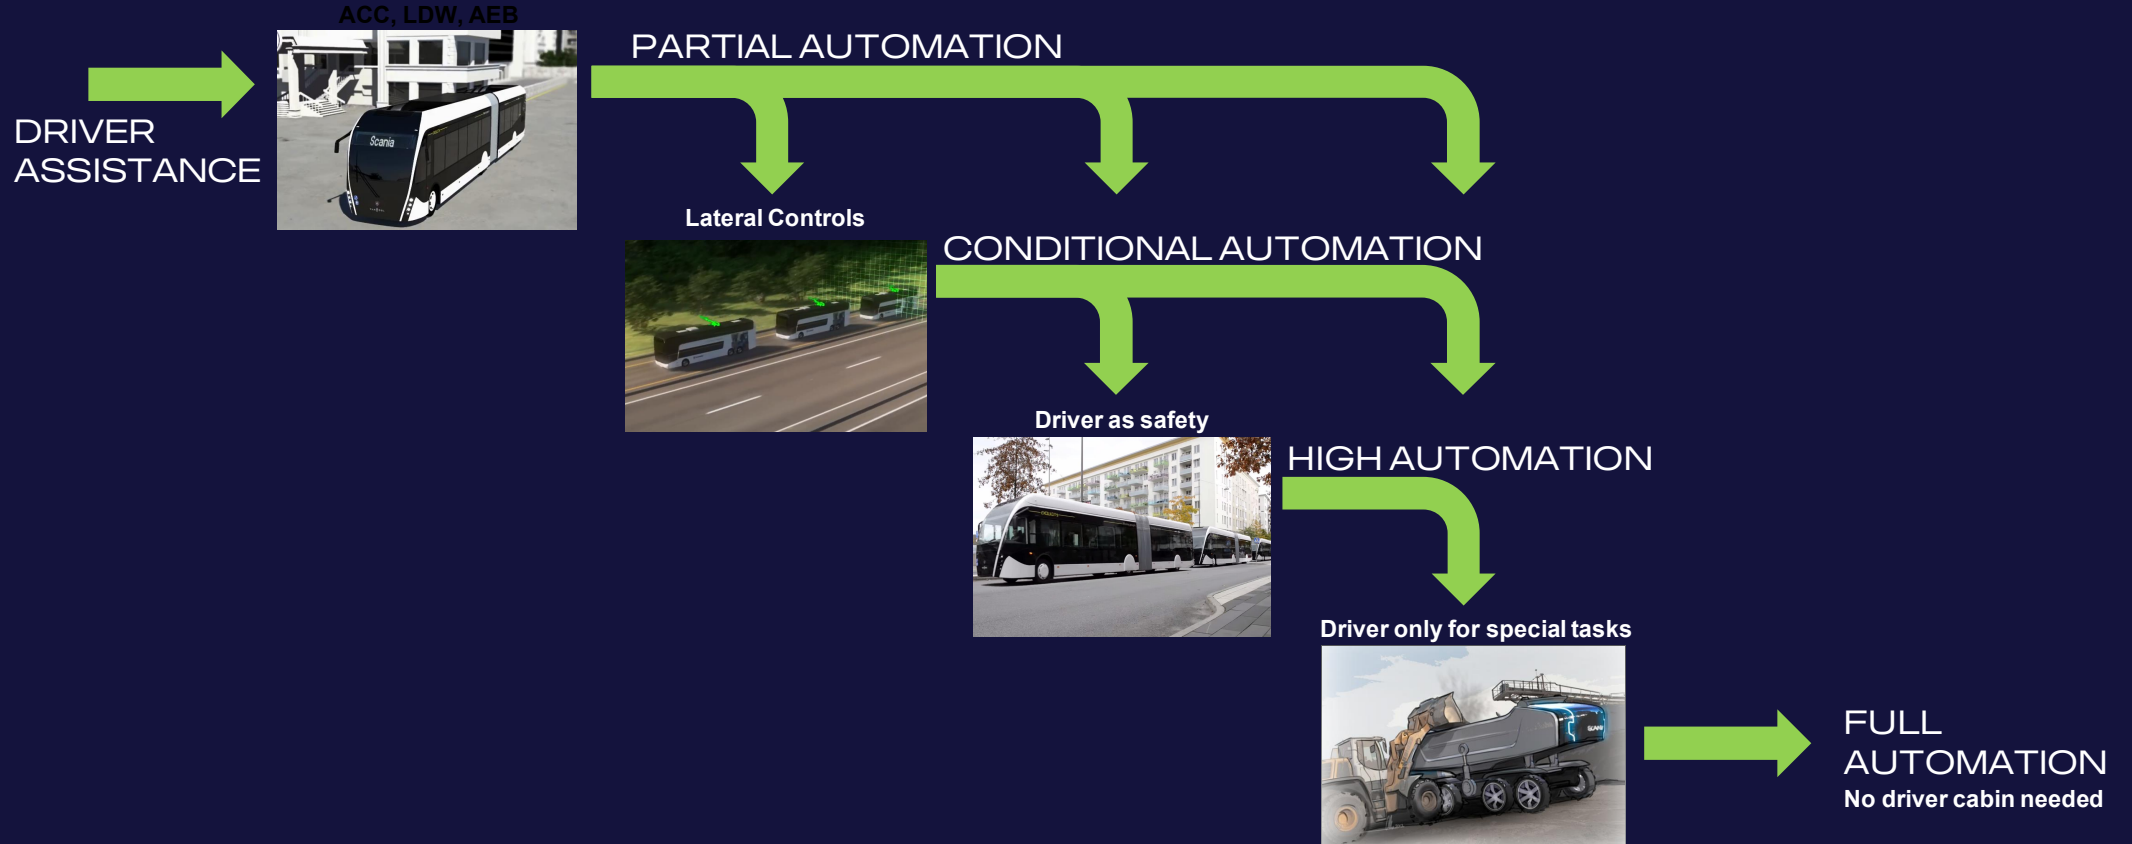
ACC, LDW, AEB

DRIVER ASSISTANCE

Scania

PARTIAL AUTOMATION

Lateral Controls

CONDITIONAL AUTOMATION

Driver as safety

HIGH AUTOMATION

Driver only for special tasks

FULL AUTOMATION
No driver cabin needed